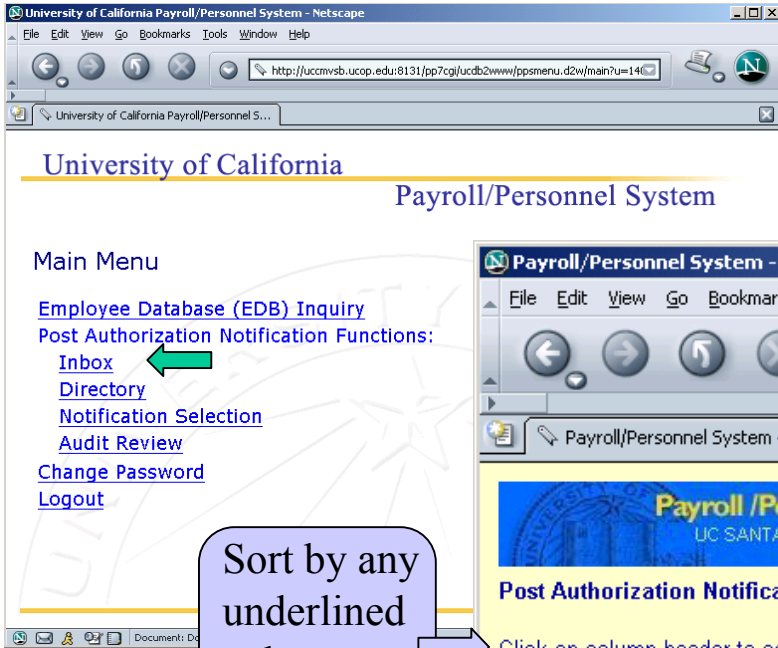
University of California Payroll/Personnel System - Netscape

File Edit View Go Bookmarks Tools Window Help

http://uccmvsb.ucop.edu:8131/pp7cgi/ucdb2www/ppsmenu.d2w/main?u=14

University of California Payroll/Personnel S...

University of California

Payroll/Personnel System

Main Menu

Employee Database (EDB) Inquiry
Post Authorization Notification Functions:
Inbox
Directory
Notification Selection
Audit Review
Change Password
Logout

Payroll/Personnel System -

File Edit View Go Bookmar

Payroll/Personnel System

Payroll /P
UC SANTA

Post Authorization Notifica

Click on column header to s

Sort by any underlined

Document: Do